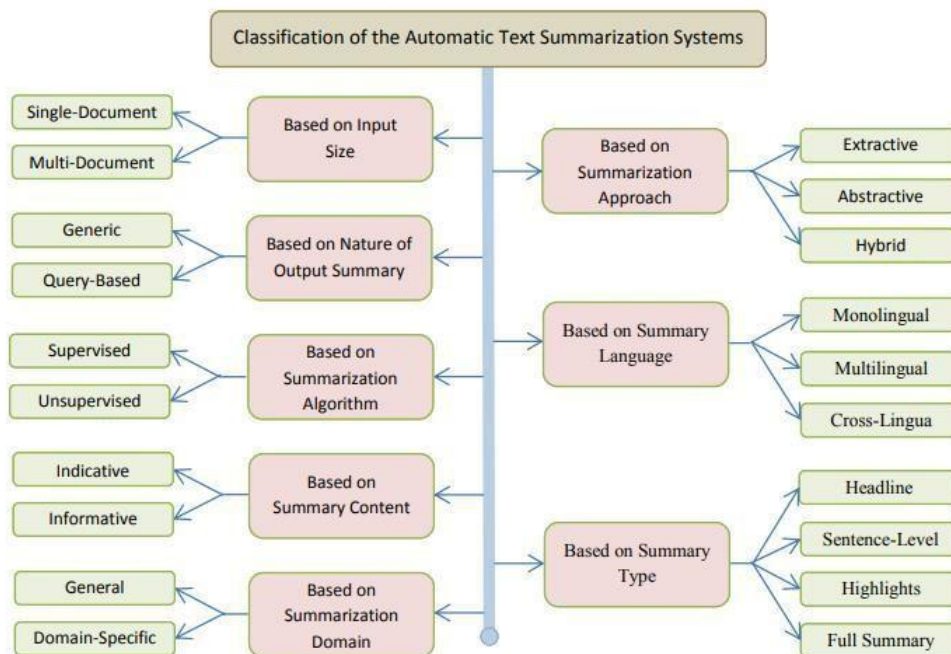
Classification of the Automatic Text Summarization Systems

Based on Input Size

Single-Document

Multi-Document

Based on Nature of Output Summary

Generic

Query-Based

Based on Summarization Algorithm

Supervised

Unsupervised

Based on Summary Content

Indicative

Informative

Based on Summarization Domain

General

Domain-Specific

Based on Summarization Approach

Extractive

Abstractive

Hybrid

Based on Summary Language

Monolingual

Multilingual

Cross-Lingua

Based on Summary Type

Headline

Sentence-Level

Highlights

Full Summary